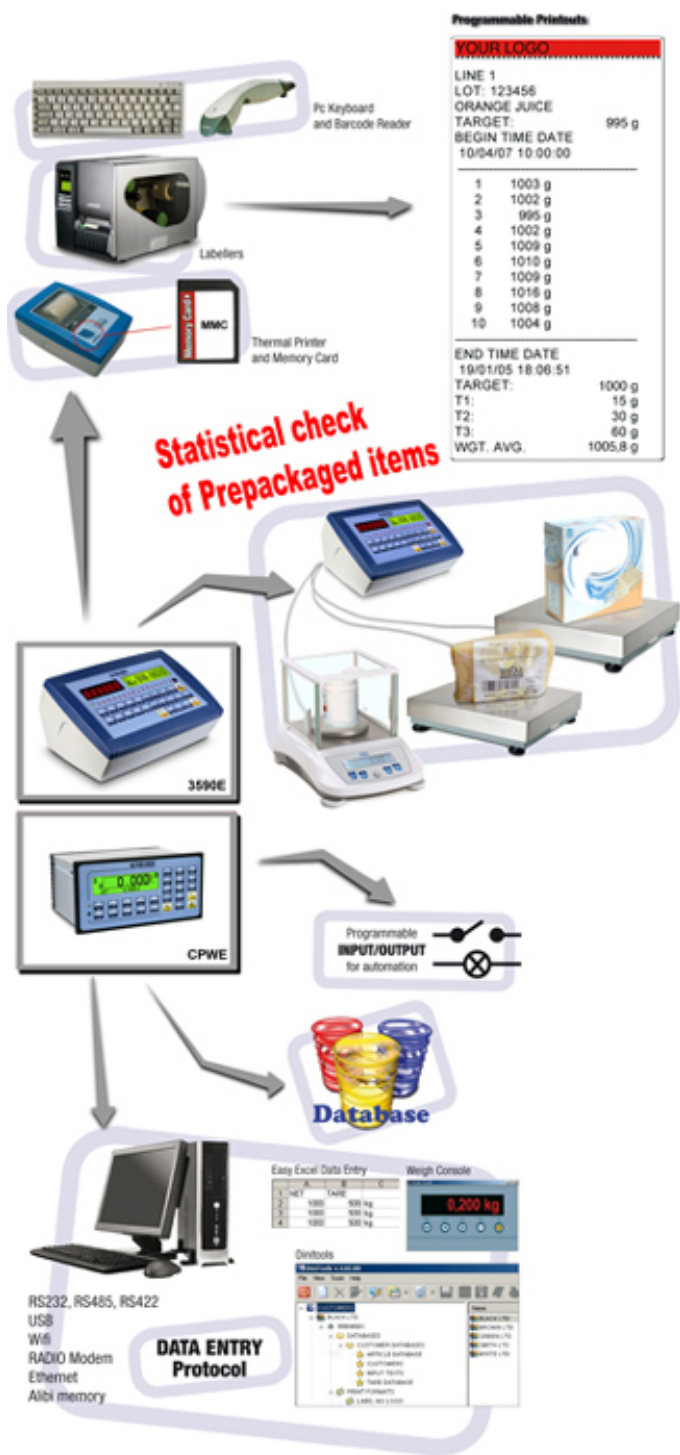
Programmable Printouts

YOUR LOGO

LINE 1
LOT: 123456
ORANGE JUICE
TARGET: 995 g
BEGIN TIME DATE
10/04/07 10:00:00

| | |
|---|---|
| 1 | 1003 g |
| 2 | 1002 g |
| 3 | 995 g |
| 4 | 1002 g |
| 5 | 1009 g |
| 6 | 1010 g |
| 7 | 1009 g |
| 8 | 1016 g |
| 9 | 1008 g |
| 10 | 1004 g |

END TIME DATE
19/01/05 18:06:51
TARGET: 1000 g
T1: 15 g
T2: 30 g
T3: 60 g
WGT. AVG. 1005,8 g

Pc Keyboard and Barcode Reader

Labellers

MMC

Memory Card+

Thermal Printer and Memory Card

Statistical check of Prepackaged items

3590E

0,000

CPWE

Programmable INPUT/OUTPUT for automation

Database

Easy Excel Data Entry

| | A | B | C |
|---|---|---|---|
| 1 | NET | TARE | |
| 2 | 1000 | 500 kg | |
| 3 | 1000 | 500 kg | |
| 4 | 1000 | 500 kg | |

Weigh Console

0,200 kg

Dinitools

RS232, RS485, RS422
USB
Wifi
RADIO Modem
Ethernet
Alibi memory

DATA ENTRY Protocol